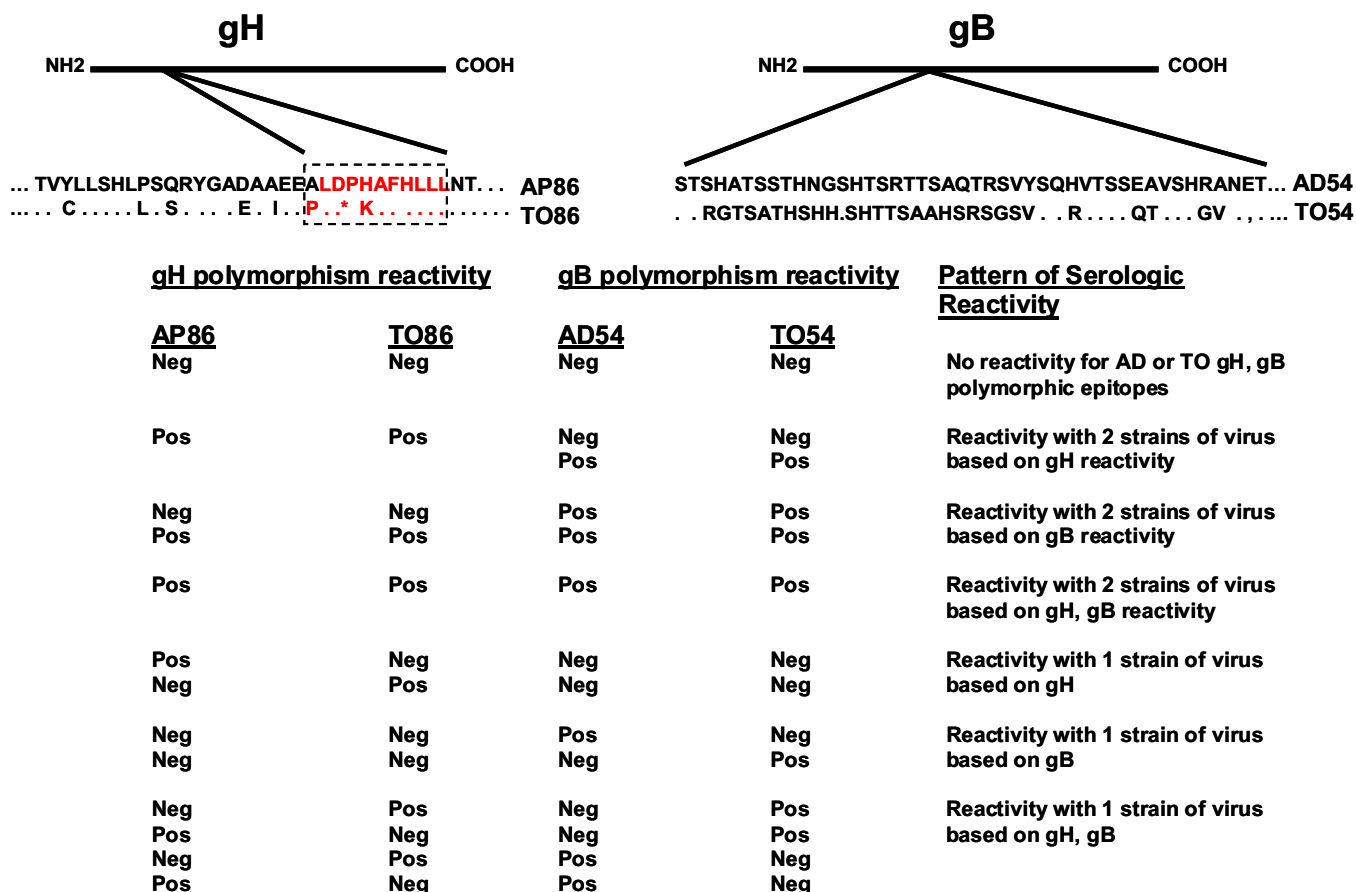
gH

NH2 COOH

... TVYLLSHLPSQRYGADAAEEALDPHAFHLLLNT. . . AP86
... . C . . . . . L . S . . . . E . I . . P . . * K . . . . . . . . . . . . TO86

gB

NH2 COOH

STSHATSSTHNGSHTSRTTSAQTRSVYSQHVTSSEAVSHRANET... AD54
. . RGTSATHSHH.SHTTSAAHSRSGSV . . R . . . . QT . . . GV . , . ... TO54

gH polymorphism reactivity

gB polymorphism reactivity

Pattern of Serologic Reactivity

| AP86 | TO86 | AD54 | TO54 | |
|---|---|---|---|---|
| Neg | Neg | Neg | Neg | No reactivity for AD or TO gH, gB polymorphic epitopes |
| Pos | Pos | Neg | Neg | Reactivity with 2 strains of virus |
| | | Pos | Pos | based on gH reactivity |
| Neg | Neg | Pos | Pos | Reactivity with 2 strains of virus |
| Pos | Pos | Pos | Pos | based on gB reactivity |
| Pos | Pos | Pos | Pos | Reactivity with 2 strains of virus based on gH, gB reactivity |
| Pos | Neg | Neg | Neg | Reactivity with 1 strain of virus |
| Neg | Pos | Neg | Neg | based on gH |
| Neg | Neg | Pos | Neg | Reactivity with 1 strain of virus |
| Neg | Neg | Neg | Pos | based on gB |
| Neg | Pos | Neg | Pos | Reactivity with 1 strain of virus |
| Pos | Neg | Neg | Pos | based on gH, gB |
| Neg | Pos | Pos | Neg | |
| Pos | Neg | Pos | Neg | |